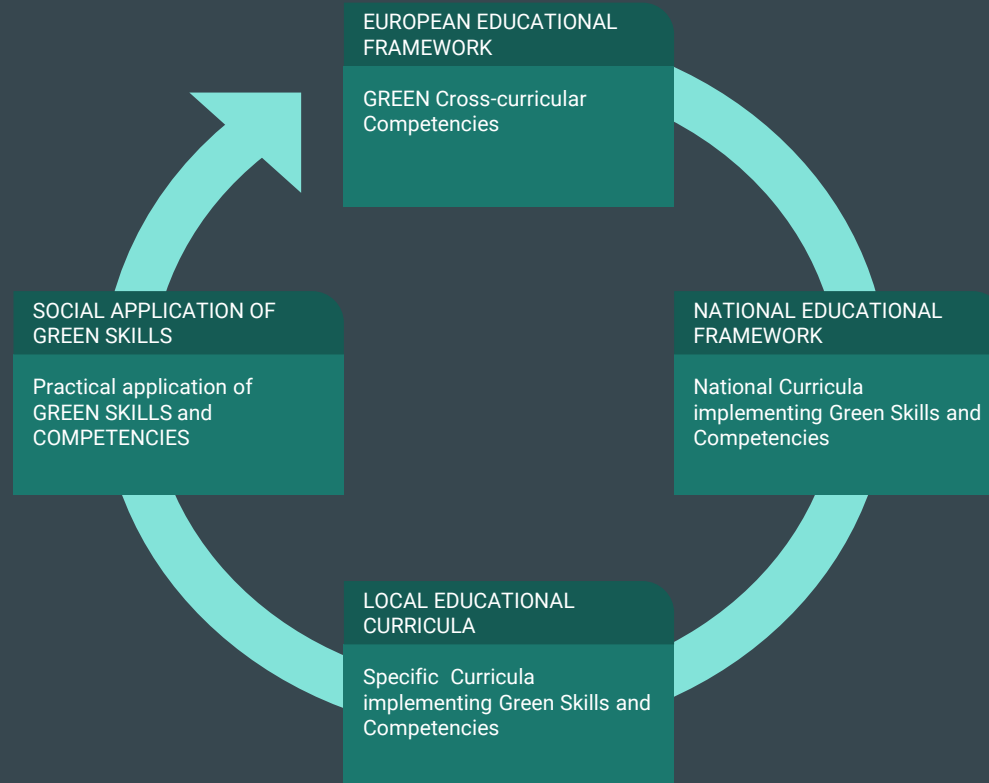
EUROPEAN EDUCATIONAL FRAMEWORK

GREEN Cross-curricular Competencies

NATIONAL EDUCATIONAL FRAMEWORK

National Curricula implementing Green Skills and Competencies

LOCAL EDUCATIONAL CURRICULA

Specific Curricula implementing Green Skills and Competencies

SOCIAL APPLICATION OF GREEN SKILLS

Practical application of GREEN SKILLS and COMPETENCIES